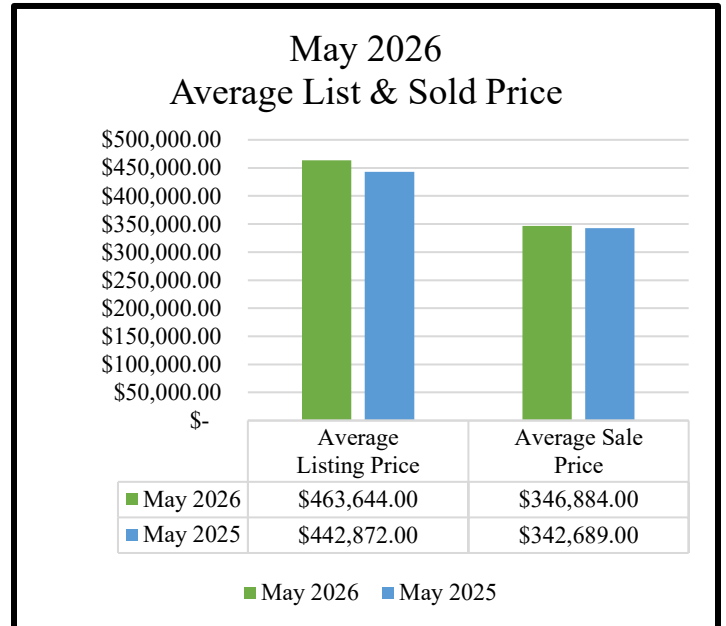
May 2026
Average List & Sold Price

$500,000.00
$450,000.00
$400,000.00
$350,000.00
$300,000.00
$250,000.00
$200,000.00
$150,000.00
$100,000.00
$50,000.00
$-

| | Average Listing Price | Average Sale Price |
|---|---|---|
| May 2026 | $463,644.00 | $346,884.00 |
| May 2025 | $442,872.00 | $342,689.00 |

May 2026 May 2025